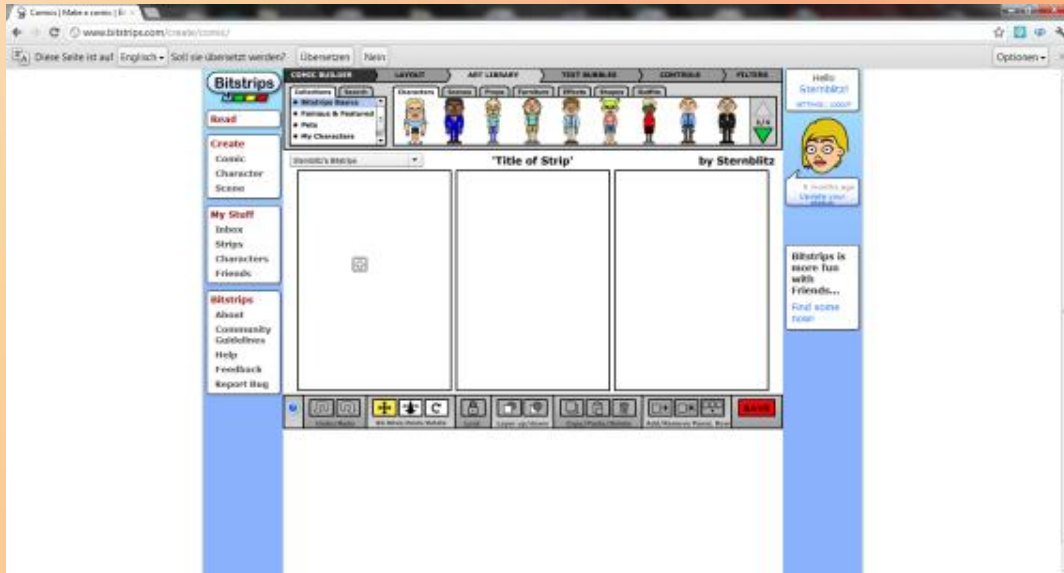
Comics | Make a comic | B

www.bitstrips.com/create/comic/

Diese Seite ist auf Englisch Soll sie übersetzt werden? Übersetzen Nein

Optionen

Bitstrips

Read

Create
Comic
Character
Scene

My Stuff
Inbox
Strips
Characters
Friends

Bitstrips
About
Community Guidelines
Help
Feedback
Report Bug

COMIC BUILDER LAYOUT ART LIBRARY TEXT BUBBLES CONTROLS FILTERS

Collections Search
Bitstrips Basics
Famous & Featured
Pets
My Characters

Characters Scenes Props Furniture Effects Shapes Outfits

Sternblitz's Bitstrips

'Title of Strip'

by Sternblitz

Undo/Redo

Move/Resize/Rotate

Lock

Layer up/down

Copy/Paste/Delete

Add/Remove Panel, Row

SAVE

Hello Sternblitz!

SETTINGS | LOGOUT

Update your status

Bitstrips is more fun with Friends...

Find some now!